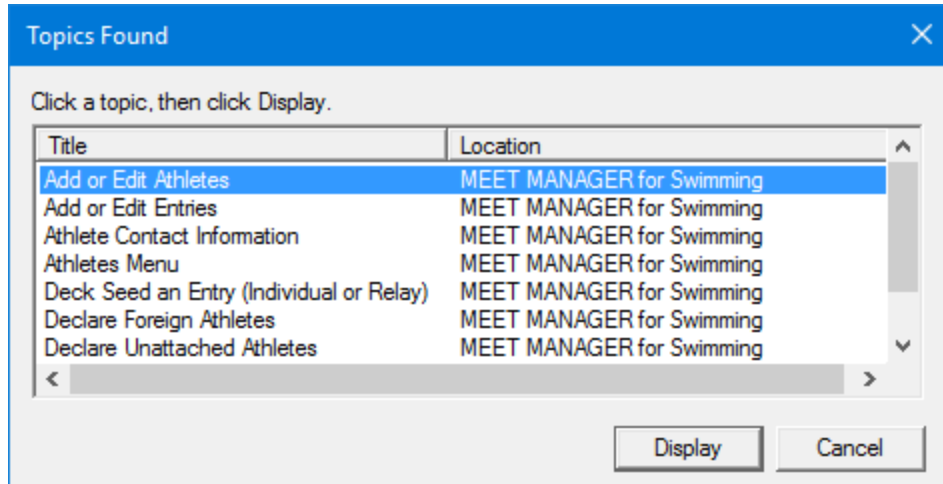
Topics Found

Click a topic, then click Display.

| Title | Location |
|---|---|
| Add or Edit Athletes | MEET MANAGER for Swimming |
| Add or Edit Entries | MEET MANAGER for Swimming |
| Athlete Contact Information | MEET MANAGER for Swimming |
| Athletes Menu | MEET MANAGER for Swimming |
| Deck Seed an Entry (Individual or Relay) | MEET MANAGER for Swimming |
| Declare Foreign Athletes | MEET MANAGER for Swimming |
| Declare Unattached Athletes | MEET MANAGER for Swimming |

Display Cancel